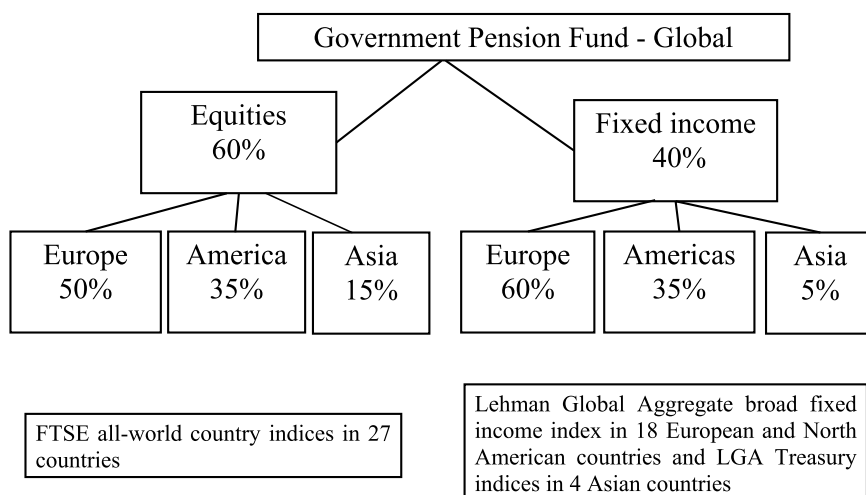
Government Pension Fund - Global

Equities
60%

Fixed income
40%

Europe
50%

America
35%

Asia
15%

Europe
60%

Americas
35%

Asia
5%

FTSE all-world country indices in 27 countries

Lehman Global Aggregate broad fixed income index in 18 European and North American countries and LGA Treasury indices in 4 Asian countries